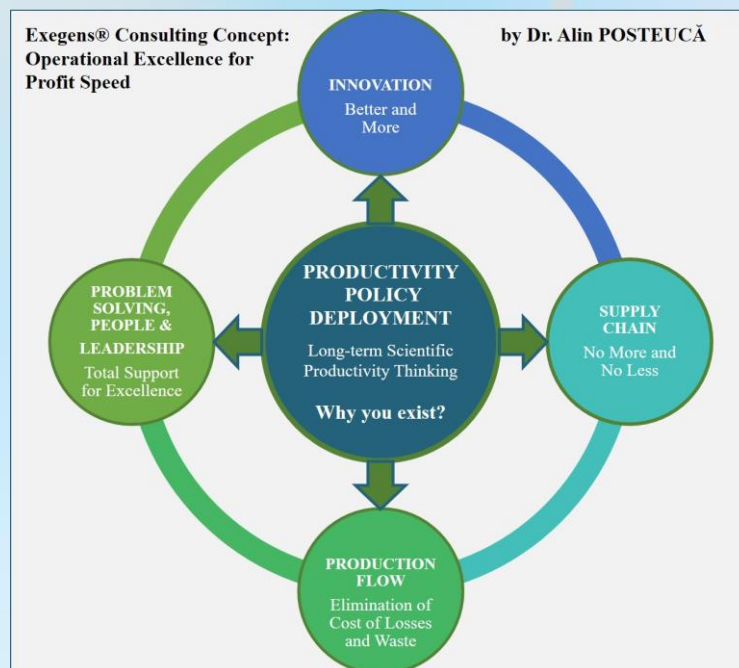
Exegens® Consulting Concept: Operational Excellence for Profit Speed

by Dr. Alin POSTEUCĂ

INNOVATION
Better and More

PROBLEM SOLVING, PEOPLE & LEADERSHIP
Total Support for Excellence

PRODUCTIVITY POLICY DEPLOYMENT
Long-term Scientific Productivity Thinking
Why you exist?

SUPPLY CHAIN
No More and No Less

PRODUCTION FLOW
Elimination of Cost of Losses and Waste